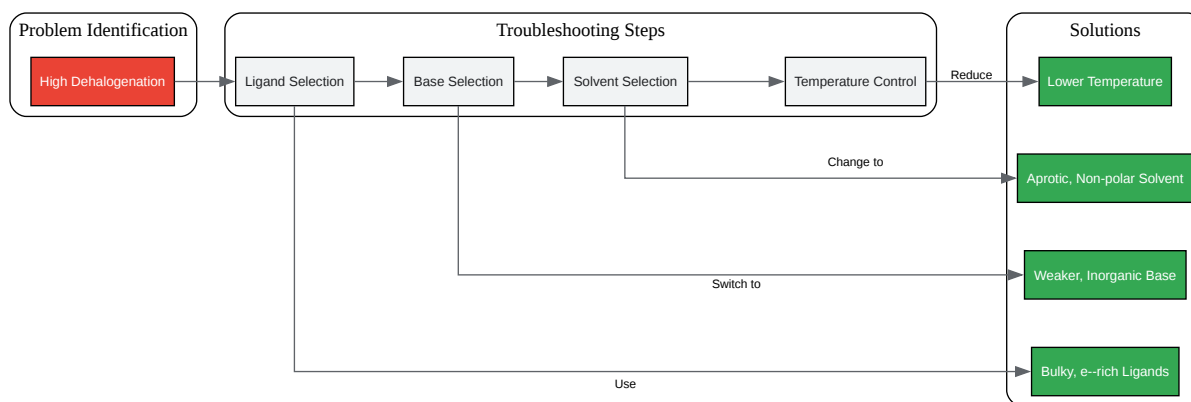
Problem Identification

High Dehalogenation

Troubleshooting Steps

Ligand Selection

Base Selection

Solvent Selection

Temperature Control

Solutions

Reduce

Lower Temperature

Change to

Aprotic, Non-polar Solvent

Switch to

Weaker, Inorganic Base

Use

Bulky, e--rich Ligands